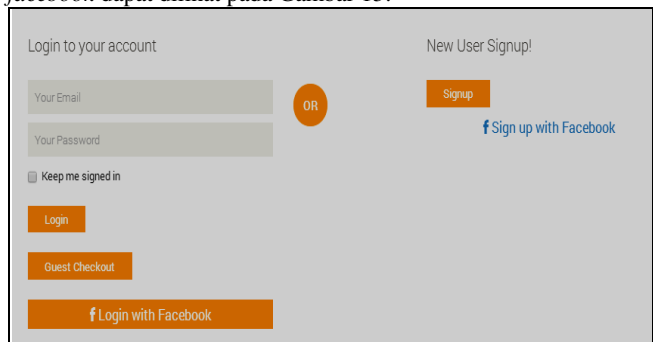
facebook dapat dilihat pada Gambar 13.

Login to your account

Your Email

Your Password

Keep me signed in

Login

Guest Checkout

f Login with Facebook

OR

New User Signup!

Signup

f Sign up with Facebook